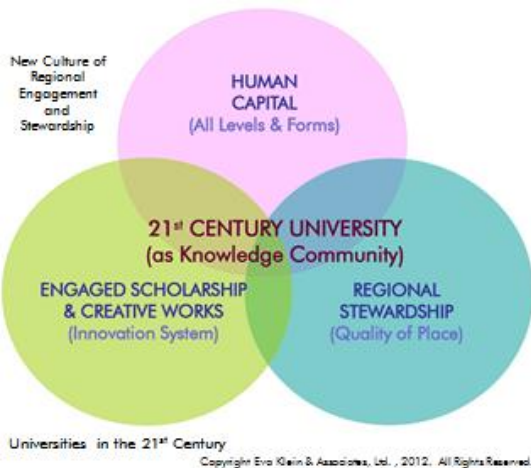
New Culture of Regional Engagement and Stewardship

HUMAN CAPITAL
(All Levels & Forms)

21$^{st}$ CENTURY UNIVERSITY
(as Knowledge Community)

ENGAGED SCHOLARSHIP & CREATIVE WORKS
(Innovation System)

REGIONAL STEWARDSHIP
(Quality of Place)

Universities in the 21$^{st}$ Century

Copyright Eva Klein & Associates, Ltd. , 2012. All Rights Reserved